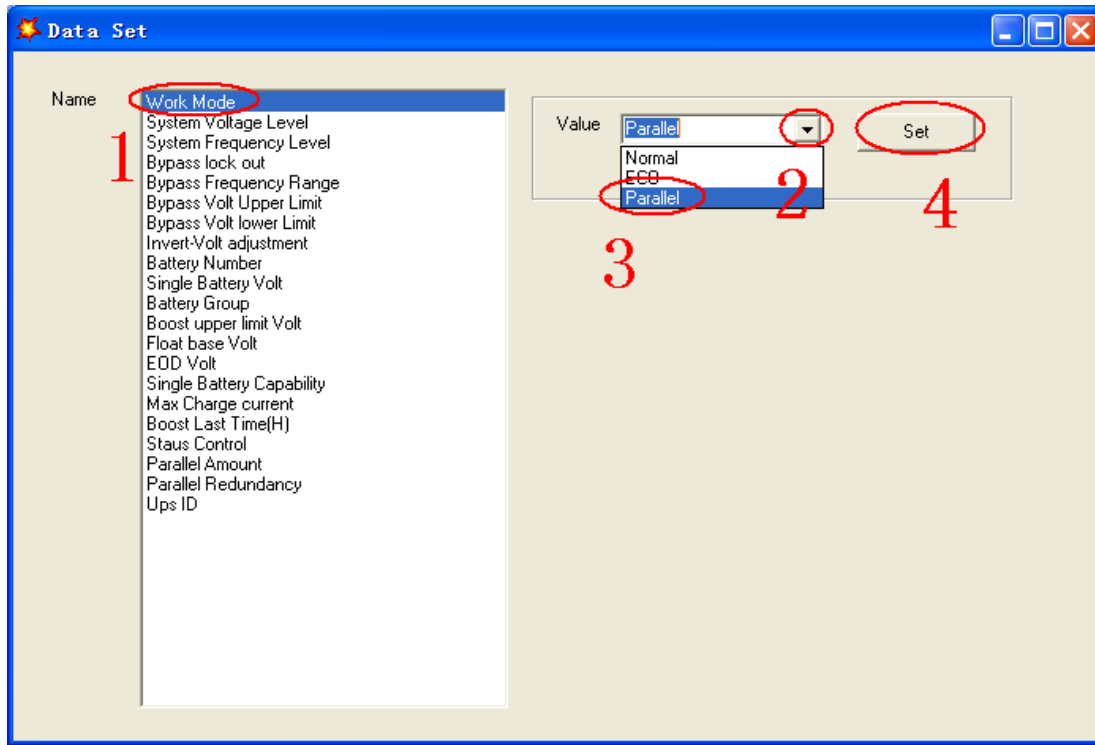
Data Set

Name

Work Mode
System Voltage Level
System Frequency Level
Bypass lock out
Bypass Frequency Range
Bypass Volt Upper Limit
Bypass Volt lower Limit
Invert-Volt adjustment
Battery Number
Single Battery Volt
Battery Group
Boost upper limit Volt
Float base Volt
EOD Volt
Single Battery Capability
Max Charge current
Boost Last Time(H)
Staus Control
Parallel Amount
Parallel Redundancy
Ups ID

1

Value Parallel

Normal
ECO
Parallel

2

3

Set

4